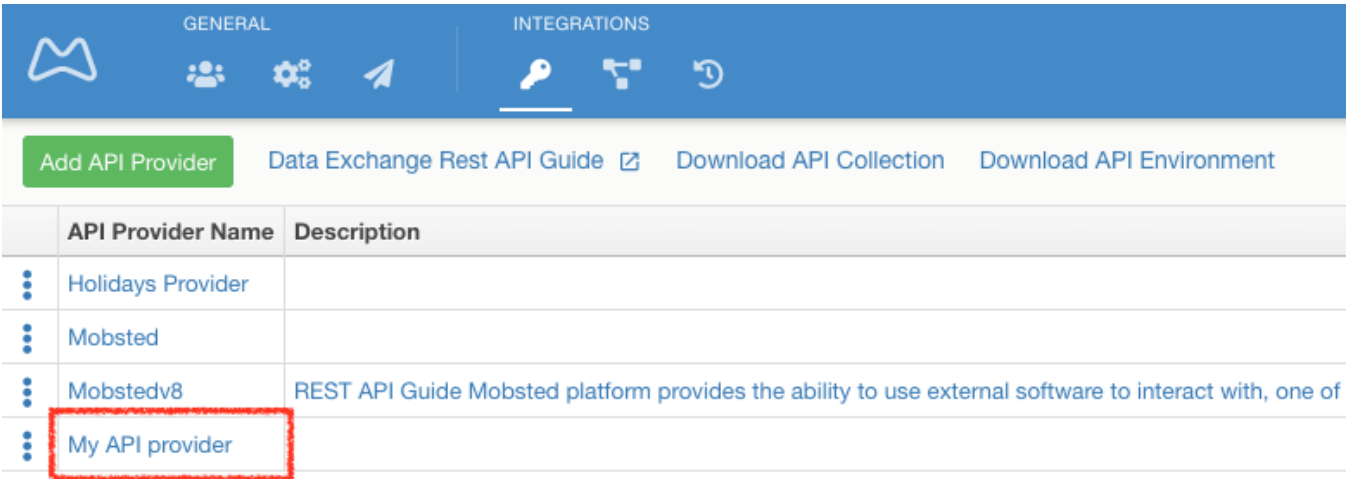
GENERAL

INTEGRATIONS

Add API Provider

Data Exchange Rest API Guide

Download API Collection

Download API Environment

| API Provider Name | Description |
|---|---|
| Holidays Provider | |
| Mobsted | |
| Mobstedv8 | REST API Guide Mobsted platform provides the ability to use external software to interact with, one of |
| My API provider | |